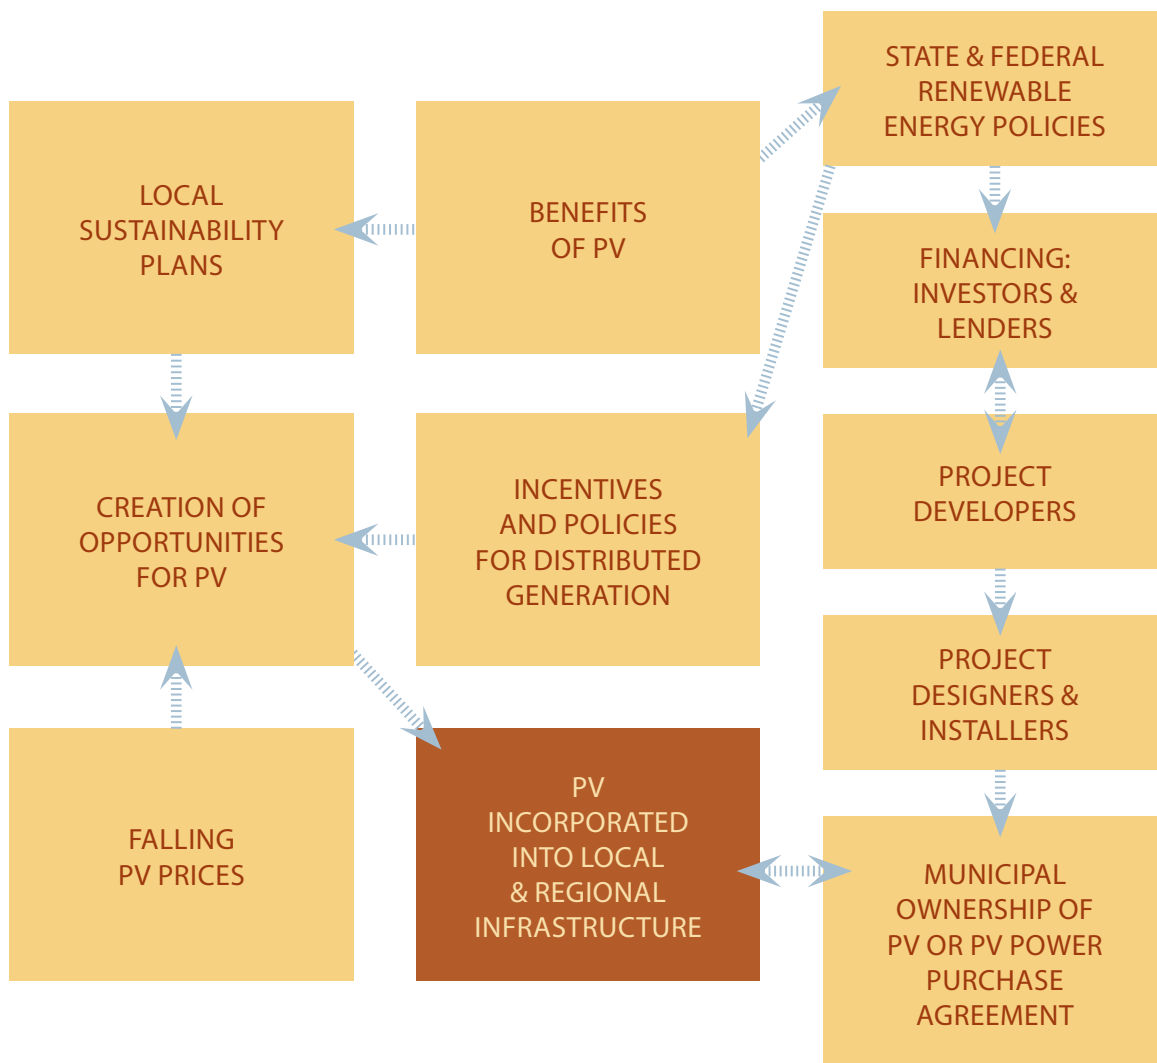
LOCAL SUSTAINABILITY PLANS

BENEFITS OF PV

STATE & FEDERAL RENEWABLE ENERGY POLICIES

FINANCING: INVESTORS & LENDERS

CREATION OF OPPORTUNITIES FOR PV

INCENTIVES AND POLICIES FOR DISTRIBUTED GENERATION

PROJECT DEVELOPERS

PROJECT DESIGNERS & INSTALLERS

FALLING PV PRICES

PV INCORPORATED INTO LOCAL & REGIONAL INFRASTRUCTURE

MUNICIPAL OWNERSHIP OF PV OR PV POWER PURCHASE AGREEMENT